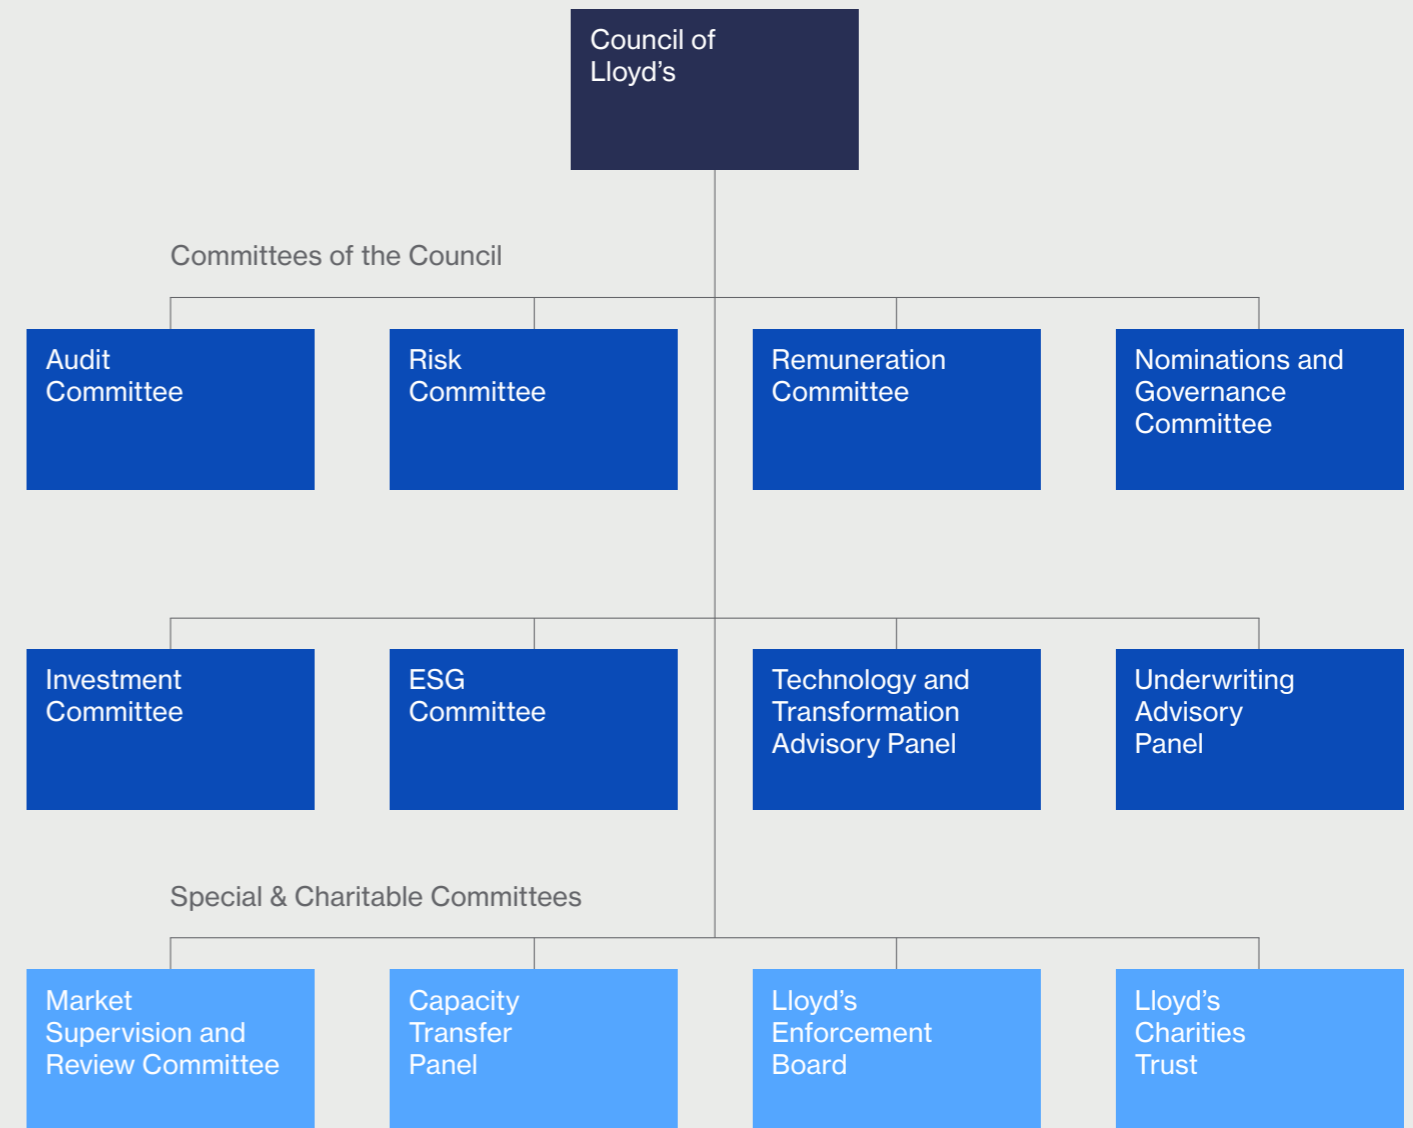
Council of Lloyd’s

Committees of the Council

Audit Committee

Risk Committee

Remuneration Committee

Nominations and Governance Committee

Investment Committee

ESG Committee

Technology and Transformation Advisory Panel

Underwriting Advisory Panel

Special & Charitable Committees

Market Supervision and Review Committee

Capacity Transfer Panel

Lloyd’s Enforcement Board

Lloyd’s Charities Trust